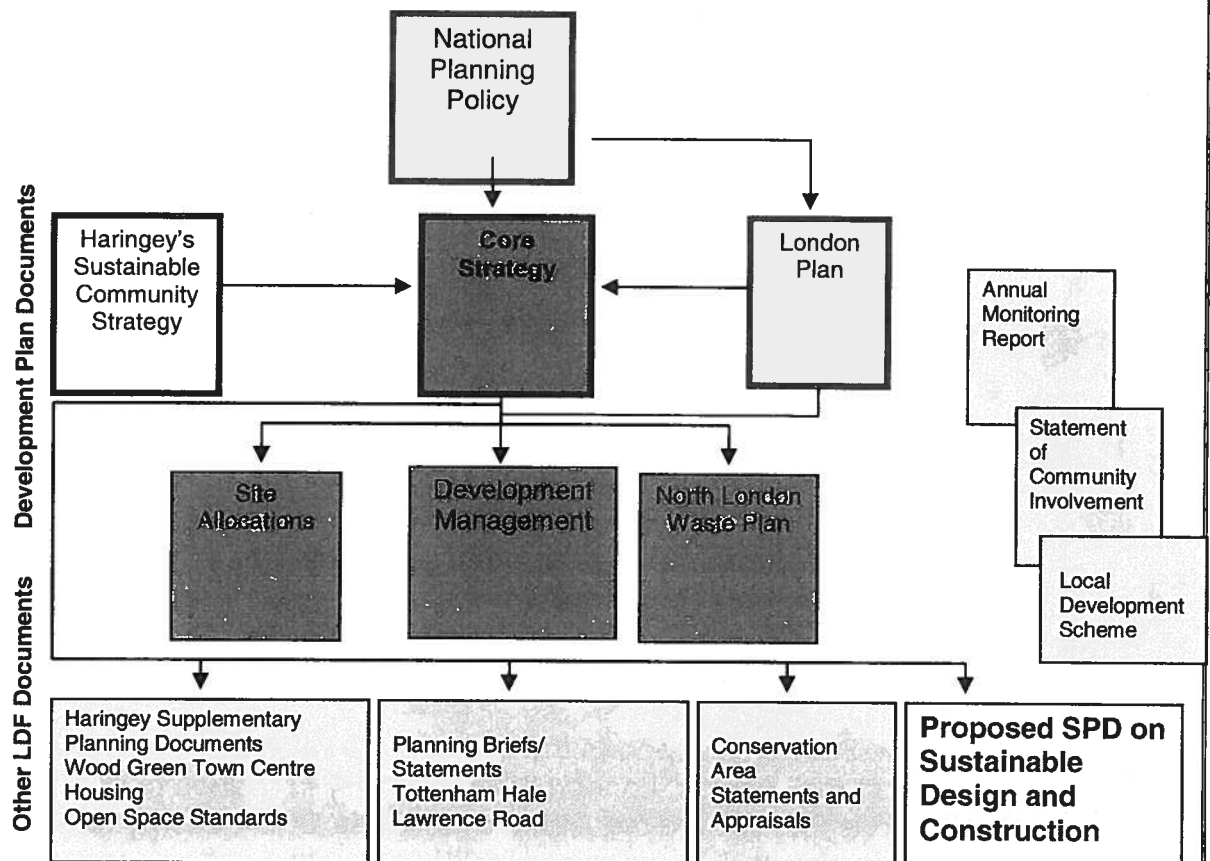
Development Plan Documents

Other LDF Documents

National Planning Policy

Haringey's Sustainable Community Strategy

Core Strategy

London Plan

Annual Monitoring Report

Statement of Community Involvement

Local Development Scheme

Site Allocations

Development Management

North London Waste Plan

Haringey Supplementary Planning Documents
Wood Green Town Centre
Housing
Open Space Standards

Planning Briefs/ Statements
Tottenham Hale
Lawrence Road

Conservation Area Statements and Appraisals

Proposed SPD on Sustainable Design and Construction